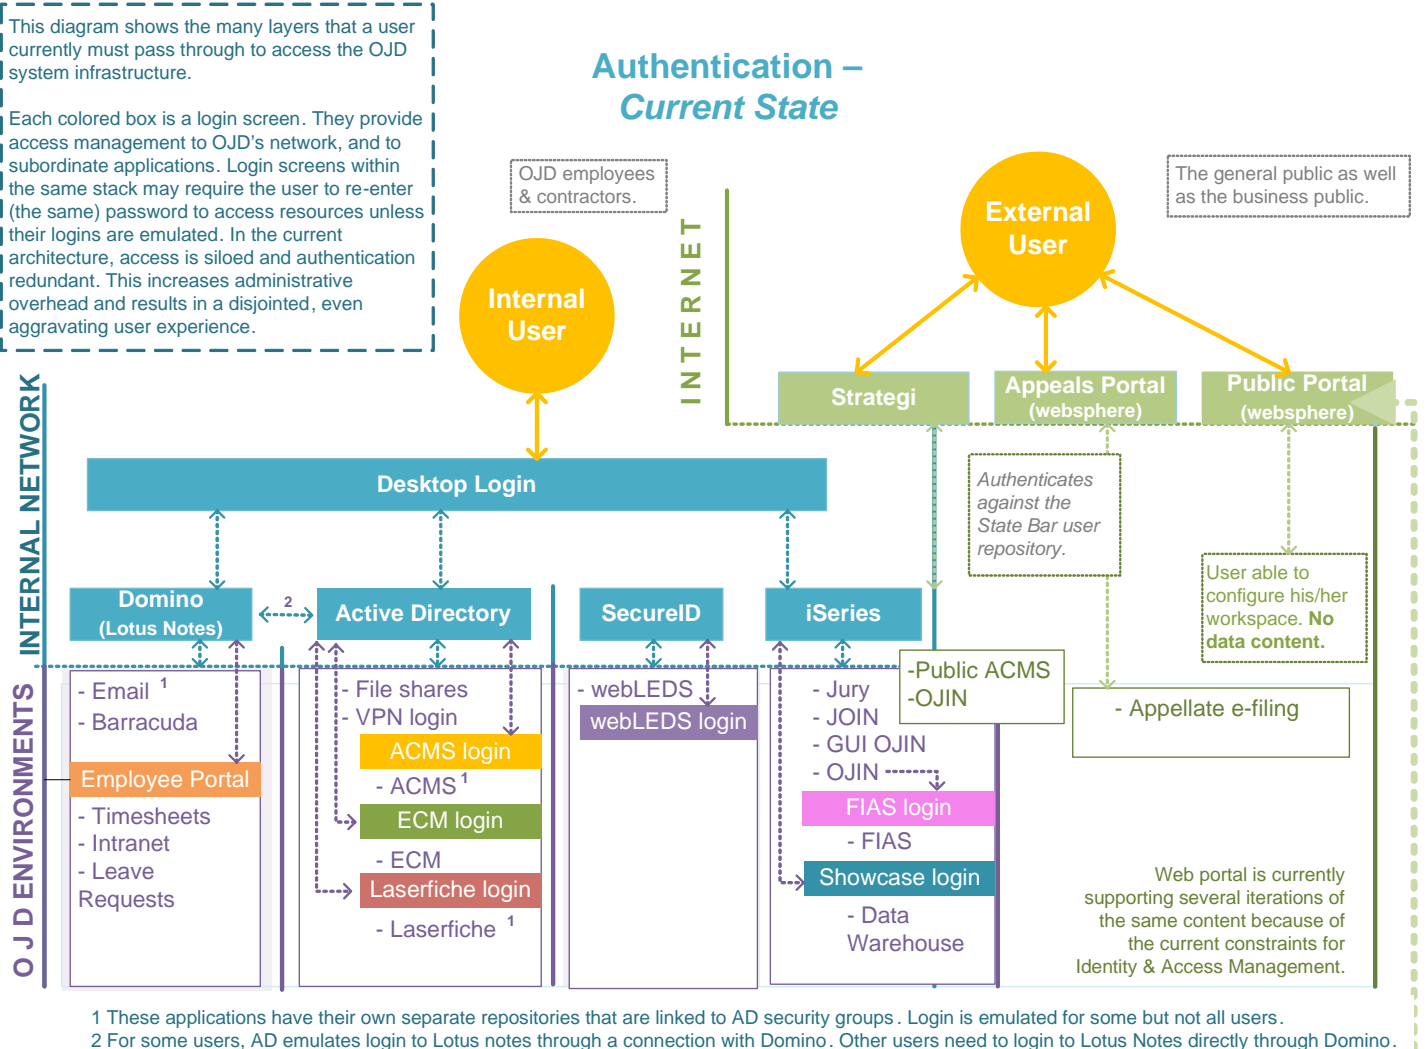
This diagram shows the many layers that a user currently must pass through to access the OJD system infrastructure.

Each colored box is a login screen. They provide access management to OJD's network, and to subordinate applications. Login screens within the same stack may require the user to re-enter (the same) password to access resources unless their logins are emulated. In the current architecture, access is siloed and authentication redundant. This increases administrative overhead and results in a disjointed, even aggravating user experience.

Authentication – Current State

OJD employees & contractors.

The general public as well as the business public.

INTERNET

Internal User

External User

Strategi

Appeals Portal (websphere)

Public Portal (websphere)

INTERNAL NETWORK

Desktop Login

Authenticates against the State Bar user repository.

User able to configure his/her workspace. No data content.

Domino (Lotus Notes)

2

Active Directory

SecureID

iSeries

O J D ENVIRONMENTS

- Email $^1$
- Barracuda

Employee Portal

- Timesheets
- Intranet
- Leave Requests

- File shares
- VPN login

ACMS login

- ACMS $^1$

ECM login

- ECM

Laserfiche login

- Laserfiche $^1$

- webLEDS

webLEDS login

- Jury
- JOIN
- GUI OJIN
- OJIN

FIAS login

- FIAS

Showcase login

- Data Warehouse

-Public ACMS
-OJIN

- Appellate e-filing

Web portal is currently supporting several iterations of the same content because of the current constraints for Identity & Access Management.

1 These applications have their own separate repositories that are linked to AD security groups. Login is emulated for some but not all users.
2 For some users, AD emulates login to Lotus notes through a connection with Domino. Other users need to login to Lotus Notes directly through Domino.